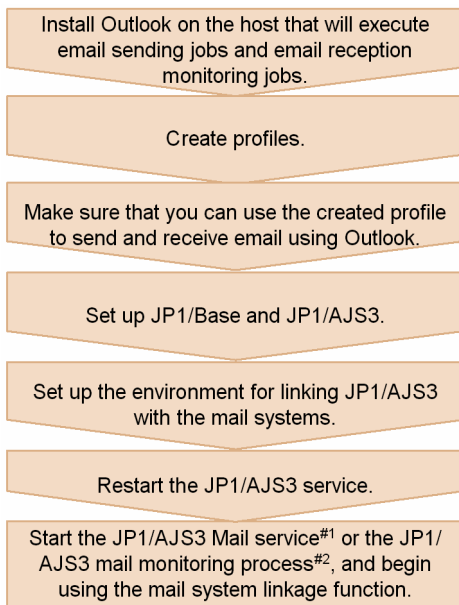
Install Outlook on the host that will execute email sending jobs and email reception monitoring jobs.

Create profiles.

Make sure that you can use the created profile to send and receive email using Outlook.

Set up JP1/Base and JP1/AJS3.

Set up the environment for linking JP1/AJS3 with the mail systems.

Restart the JP1/AJS3 service.

Start the JP1/AJS3 Mail service$^{\#1}$ or the JP1/AJS3 mail monitoring process$^{\#2}$, and begin using the mail system linkage function.